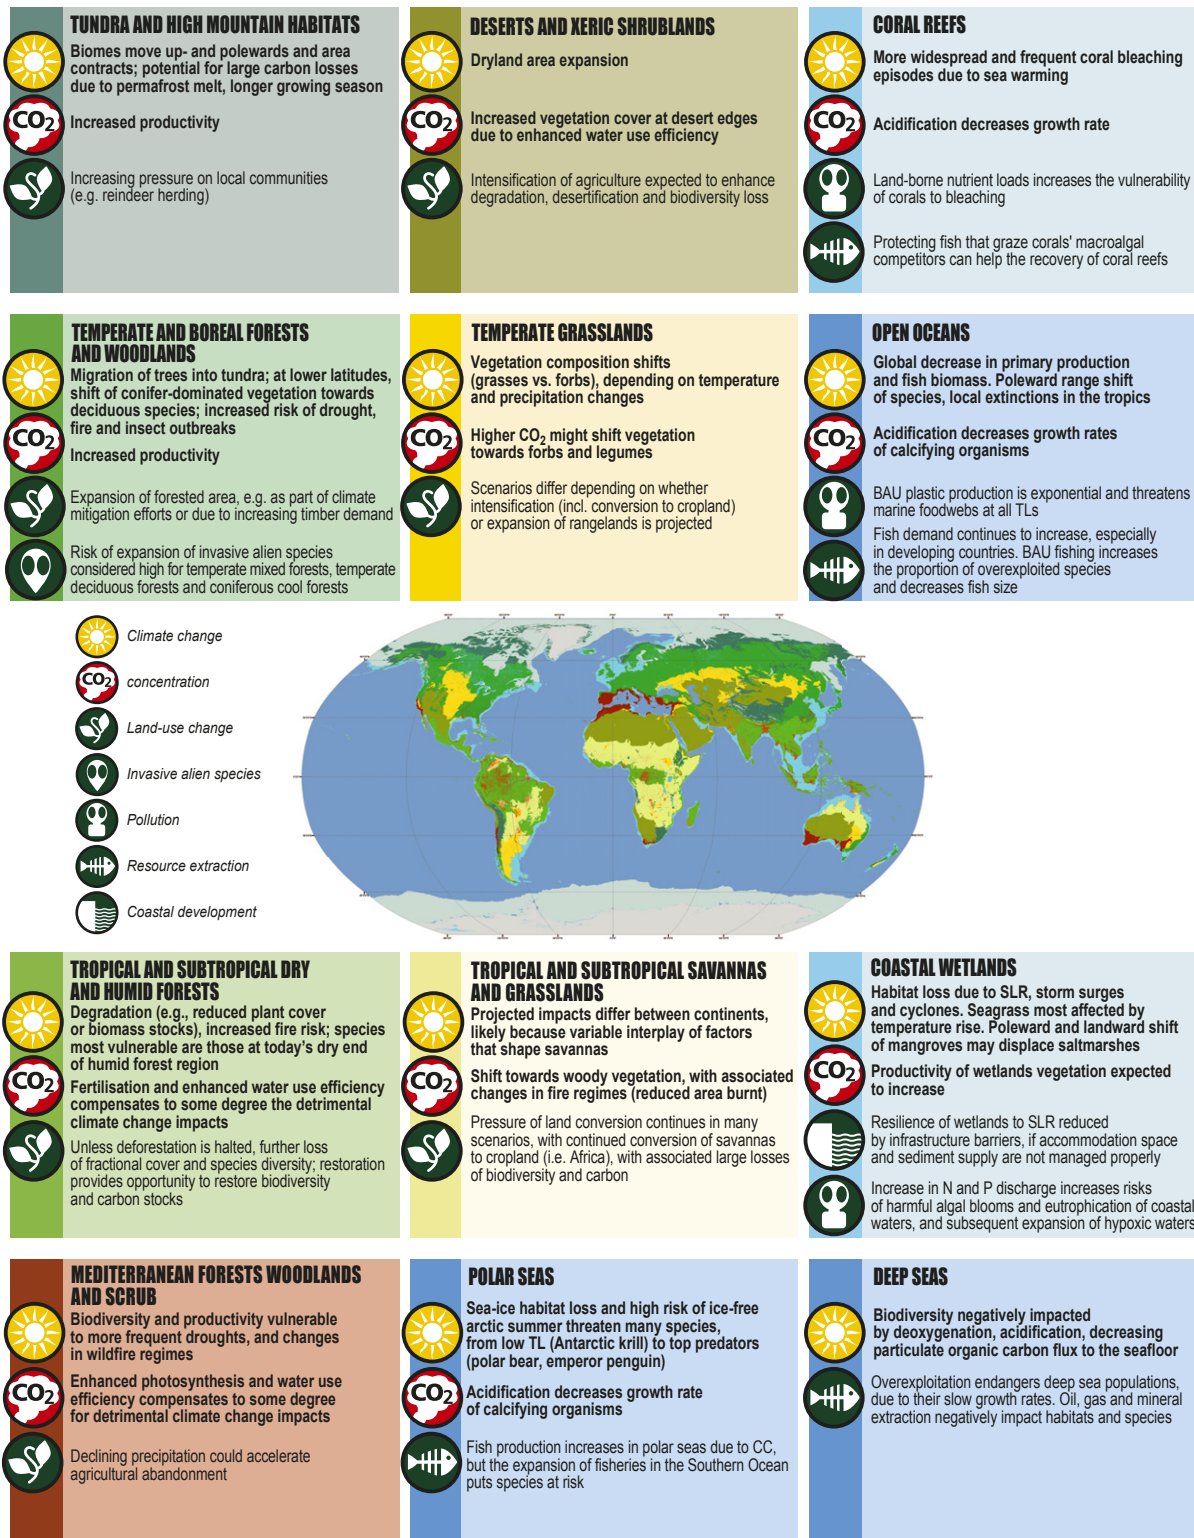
TUNDRA AND HIGH MOUNTAIN HABITATS

Biomes move up- and polewards and area contracts; potential for large carbon losses due to permafrost melt, longer growing season

$CO_2$

Increased productivity

Increasing pressure on local communities (e.g. reindeer herding)

DESERTS AND XERIC SHRUBLANDS

Dryland area expansion

$CO_2$

Increased vegetation cover at desert edges due to enhanced water use efficiency

Intensification of agriculture expected to enhance degradation, desertification and biodiversity loss

CORAL REEFS

More widespread and frequent coral bleaching episodes due to sea warming

$CO_2$

Acidification decreases growth rate

Land-borne nutrient loads increases the vulnerability of corals to bleaching

Protecting fish that graze corals' macroalgal competitors can help the recovery of coral reefs

TEMPERATE AND BOREAL FORESTS AND WOODLANDS

Migration of trees into tundra; at lower latitudes, shift of conifer-dominated vegetation towards deciduous species; increased risk of drought, fire and insect outbreaks

$CO_2$

Increased productivity

Expansion of forested area, e.g. as part of climate mitigation efforts or due to increasing timber demand

Risk of expansion of invasive alien species considered high for temperate mixed forests, temperate deciduous forests and coniferous cool forests

TEMPERATE GRASSLANDS

Vegetation composition shifts (grasses vs. forbs), depending on temperature and precipitation changes

$CO_2$

Higher $CO_2$ might shift vegetation towards forbs and legumes

Scenarios differ depending on whether intensification (incl. conversion to cropland) or expansion of rangelands is projected

OPEN OCEANS

Global decrease in primary production and fish biomass. Poleward range shift of species, local extinctions in the tropics

$CO_2$

Acidification decreases growth rates of calcifying organisms

BAU plastic production is exponential and threatens marine foodwebs at all TLs

Fish demand continues to increase, especially in developing countries. BAU fishing increases the proportion of overexploited species and decreases fish size

Climate change

$CO_2$ concentration

Land-use change

Invasive alien species

Pollution

Resource extraction

Coastal development

TROPICAL AND SUBTROPICAL DRY AND HUMID FORESTS

Degradation (e.g., reduced plant cover or biomass stocks), increased fire risk; species most vulnerable are those at today's dry end of humid forest region

$CO_2$

Fertilisation and enhanced water use efficiency compensates to some degree the detrimental climate change impacts

Unless deforestation is halted, further loss of fractional cover and species diversity; restoration provides opportunity to restore biodiversity and carbon stocks

TROPICAL AND SUBTROPICAL SAVANNAS AND GRASSLANDS

Projected impacts differ between continents, likely because variable interplay of factors that shape savannas

$CO_2$

Shift towards woody vegetation, with associated changes in fire regimes (reduced area burnt)

Pressure of land conversion continues in many scenarios, with continued conversion of savannas to cropland (i.e. Africa), with associated large losses of biodiversity and carbon

COASTAL WETLANDS

Habitat loss due to SLR, storm surges and cyclones. Seagrass most affected by temperature rise. Poleward and landward shift of mangroves may displace saltmarshes

$CO_2$

Productivity of wetlands vegetation expected to increase

Resilience of wetlands to SLR reduced by infrastructure barriers, if accommodation space and sediment supply are not managed properly

Increase in N and P discharge increases risks of harmful algal blooms and eutrophication of coastal waters, and subsequent expansion of hypoxic waters

MEDITERRANEAN FORESTS WOODLANDS AND SCRUB

Biodiversity and productivity vulnerable to more frequent droughts, and changes in wildfire regimes

$CO_2$

Enhanced photosynthesis and water use efficiency compensates to some degree for detrimental climate change impacts

Declining precipitation could accelerate agricultural abandonment

POLAR SEAS

Sea-ice habitat loss and high risk of ice-free arctic summer threaten many species, from low TL (Antarctic krill) to top predators (polar bear, emperor penguin)

$CO_2$

Acidification decreases growth rate of calcifying organisms

Fish production increases in polar seas due to CC, but the expansion of fisheries in the Southern Ocean puts species at risk

DEEP SEAS

Biodiversity negatively impacted by deoxygenation, acidification, decreasing particulate organic carbon flux to the seafloor

Overexploitation endangers deep sea populations, due to their slow growth rates. Oil, gas and mineral extraction negatively impact habitats and species